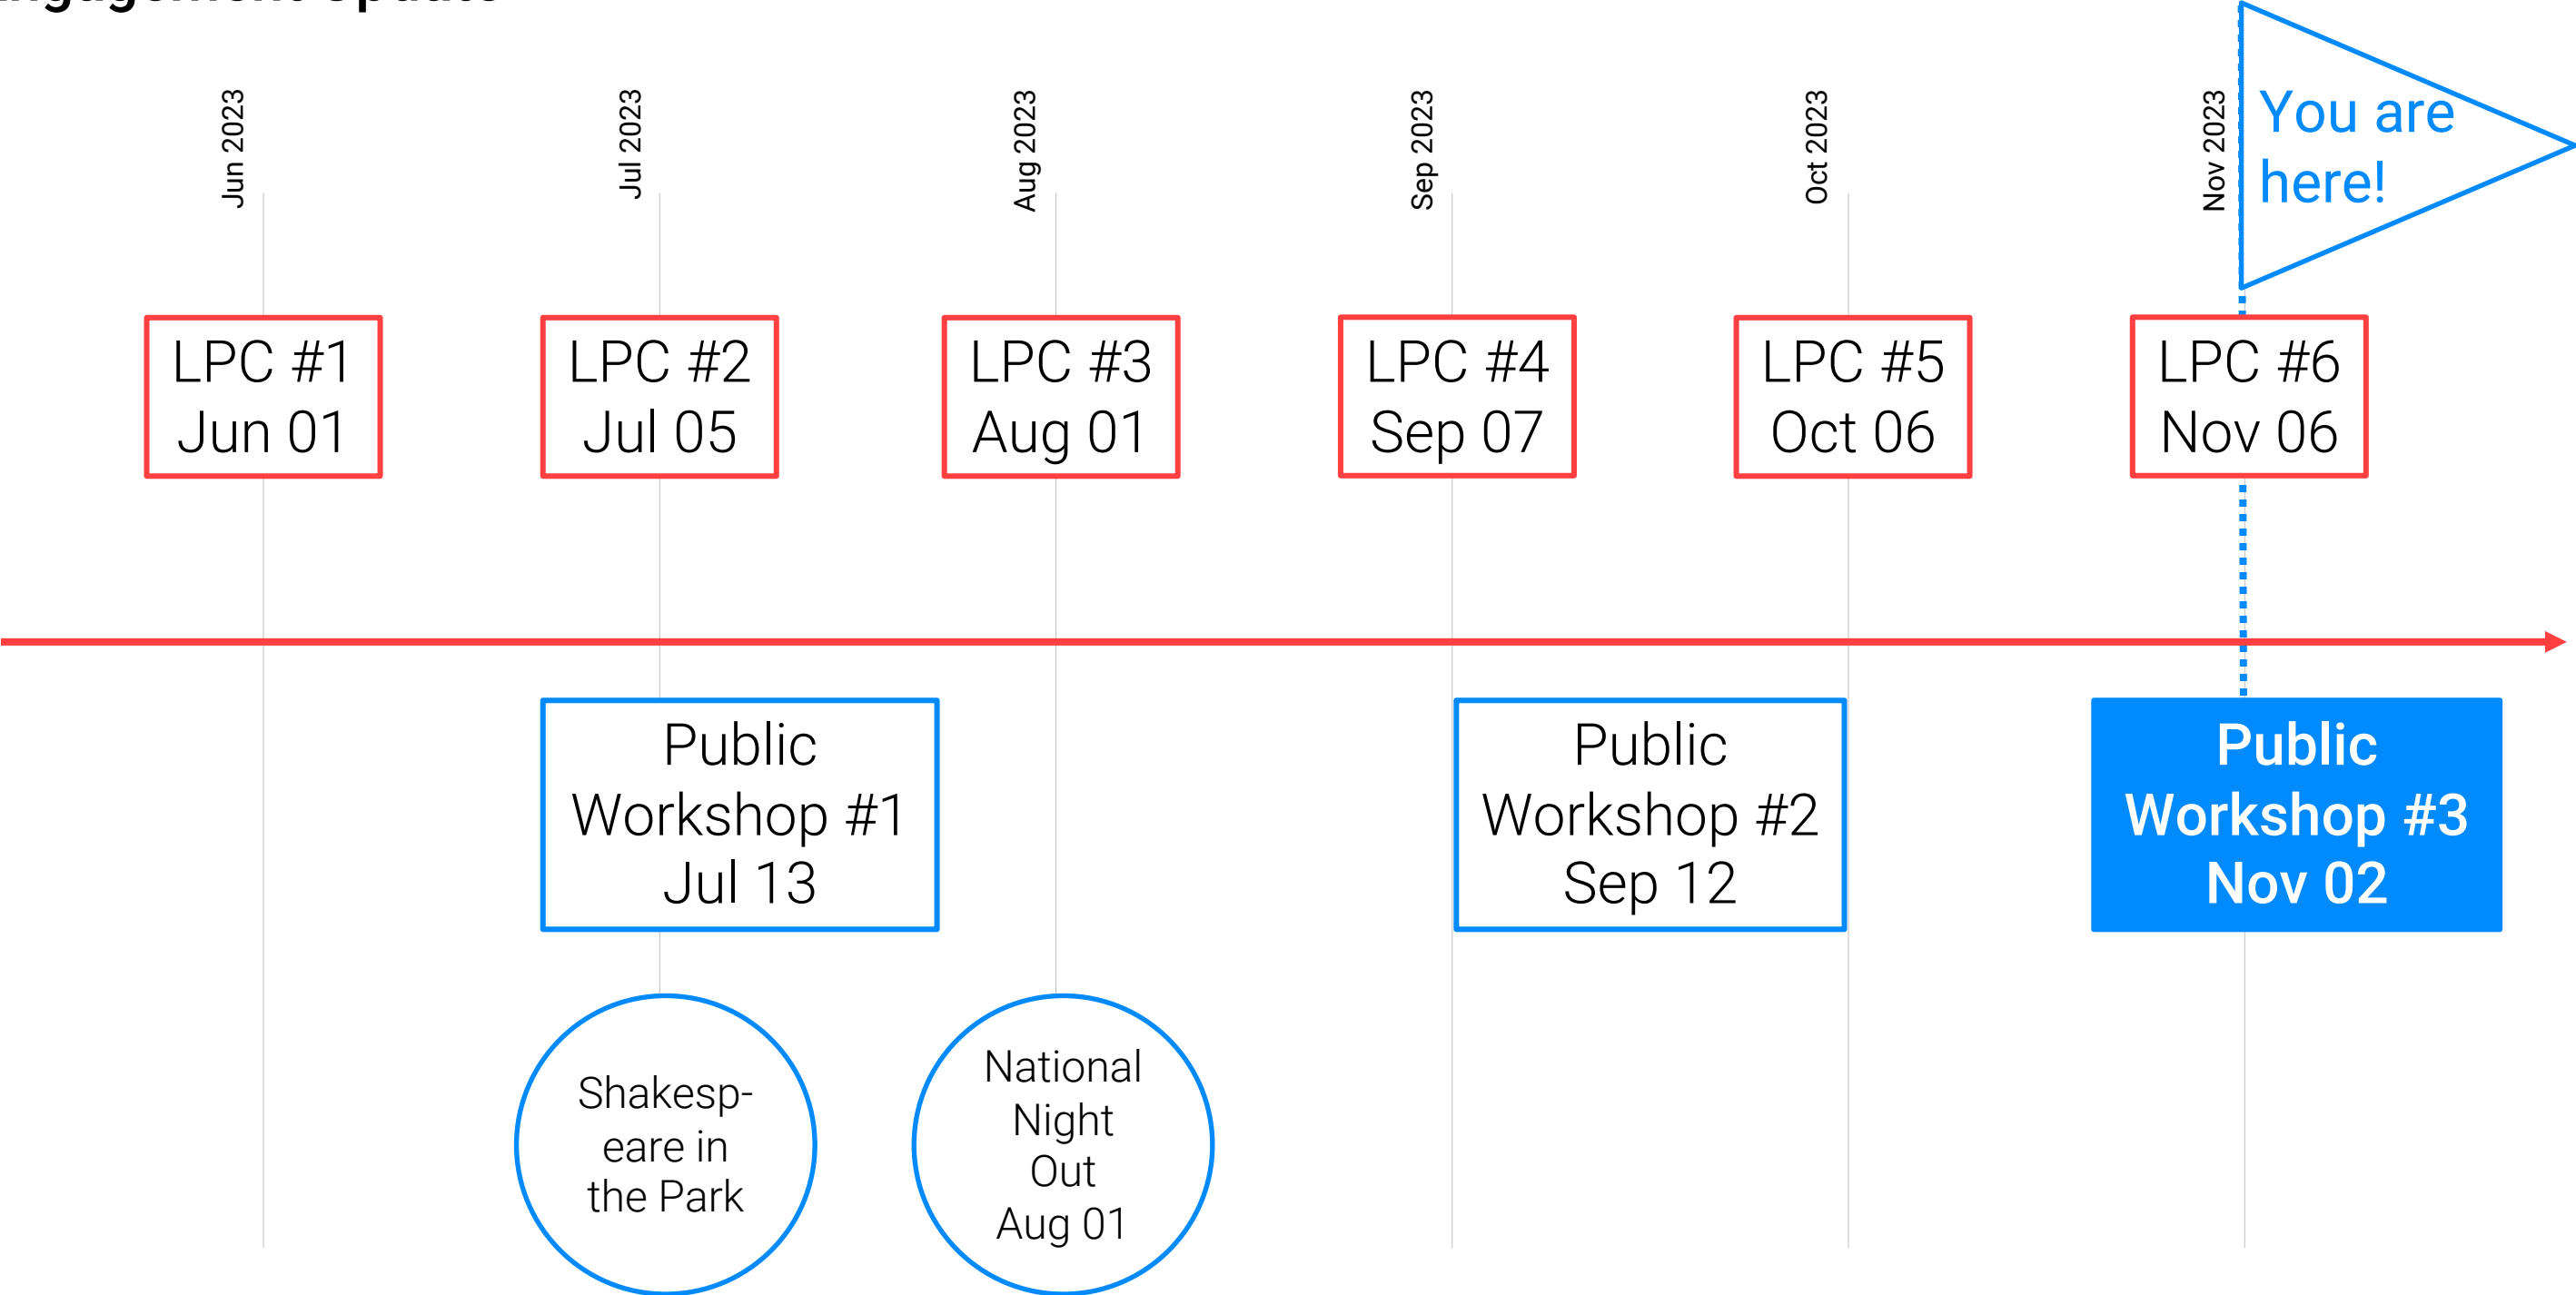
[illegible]

Jun 2023

Jul 2023

Aug 2023

Sep 2023

Oct 2023

Nov 2023

You are here!

LPC #1 Jun 01

LPC #2 Jul 05

LPC #3 Aug 01

LPC #4 Sep 07

LPC #5 Oct 06

LPC #6 Nov 06

Public Workshop #1 Jul 13

Public Workshop #2 Sep 12

Public Workshop #3 Nov 02

Shakesp-eare in the Park

National Night Out Aug 01